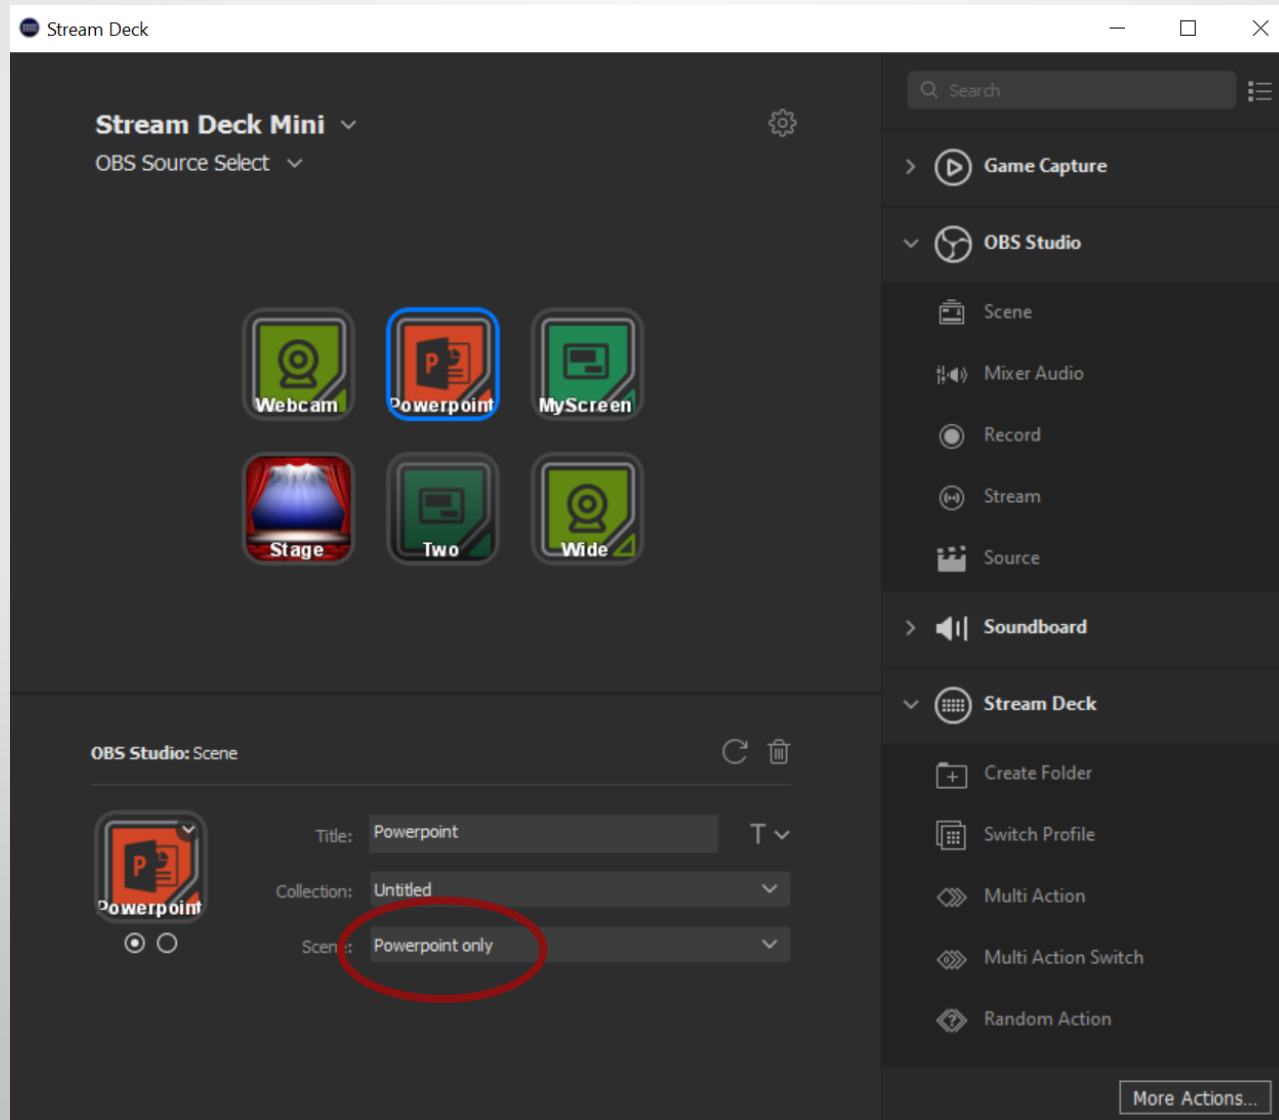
Stream Deck

Stream Deck Mini
OBS Source Select

Webcam
Powerpoint
MyScreen
Stage
Two
Wide

OBS Studio: Scene

Powerpoint

Title: Powerpoint
Collection: Untitled
Scene: Powerpoint only

Search

Game Capture
OBS Studio
Scene
Mixer Audio
Record
Stream
Source
Soundboard
Stream Deck
Create Folder
Switch Profile
Multi Action
Multi Action Switch
Random Action

More Actions...